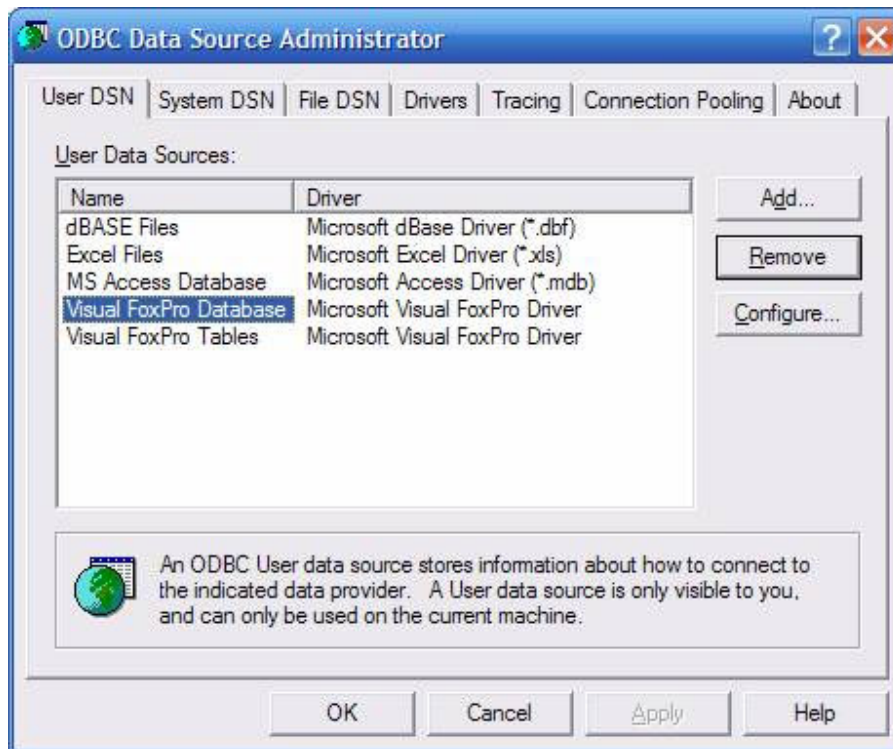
ODBC Data Source Administrator

? X

User DSN | System DSN | File DSN | Drivers | Tracing | Connection Pooling | About

User Data Sources:

| Name | Driver |
|---|---|
| dBASE Files | Microsoft dBase Driver (*.dbf) |
| Excel Files | Microsoft Excel Driver (*.xls) |
| MS Access Database | Microsoft Access Driver (*.mdb) |
| Visual FoxPro Database | Microsoft Visual FoxPro Driver |
| Visual FoxPro Tables | Microsoft Visual FoxPro Driver |

Add...

Remove

Configure...

An ODBC User data source stores information about how to connect to the indicated data provider. A User data source is only visible to you, and can only be used on the current machine.

OK

Cancel

Apply

Help